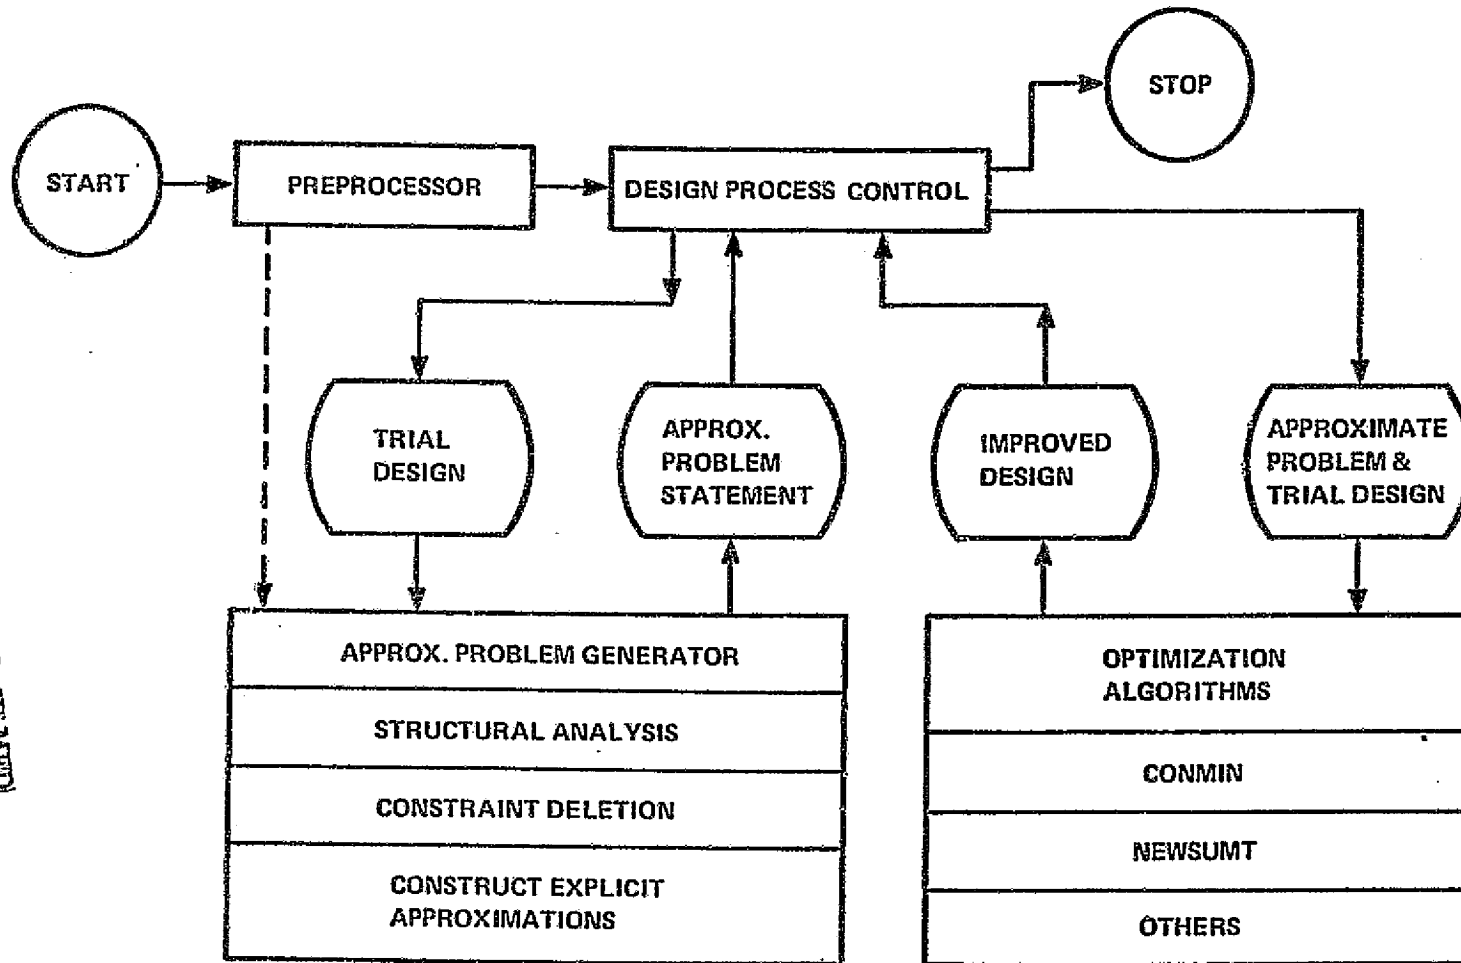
STOP

START

PREPROCESSOR

DESIGN PROCESS CONTROL

TRIAL DESIGN

APPROX. PROBLEM STATEMENT

IMPROVED DESIGN

APPROXIMATE PROBLEM & TRIAL DESIGN

APPROX. PROBLEM GENERATOR

STRUCTURAL ANALYSIS

CONSTRAINT DELETION

CONSTRUCT EXPLICIT APPROXIMATIONS

OPTIMIZATION ALGORITHMS

CONMIN

NEWSUMT

OTHERS